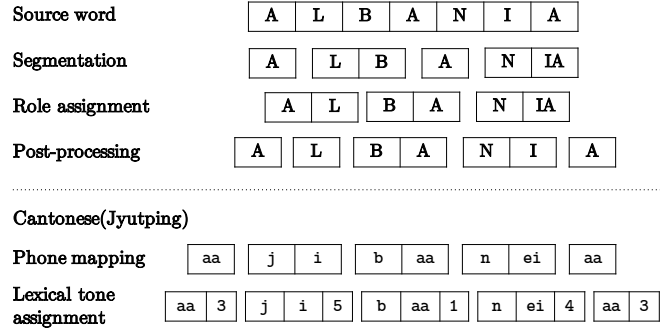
Source word A L B A N I A

Segmentation A L B A N IA

Role assignment A L B A N IA

Post-processing A L B A N I A

Cantonese(Jyutping)

Phone mapping aa j i b aa n ei aa

Lexical tone assignment aa 3 j i 5 b aa 1 n ei 4 aa 3